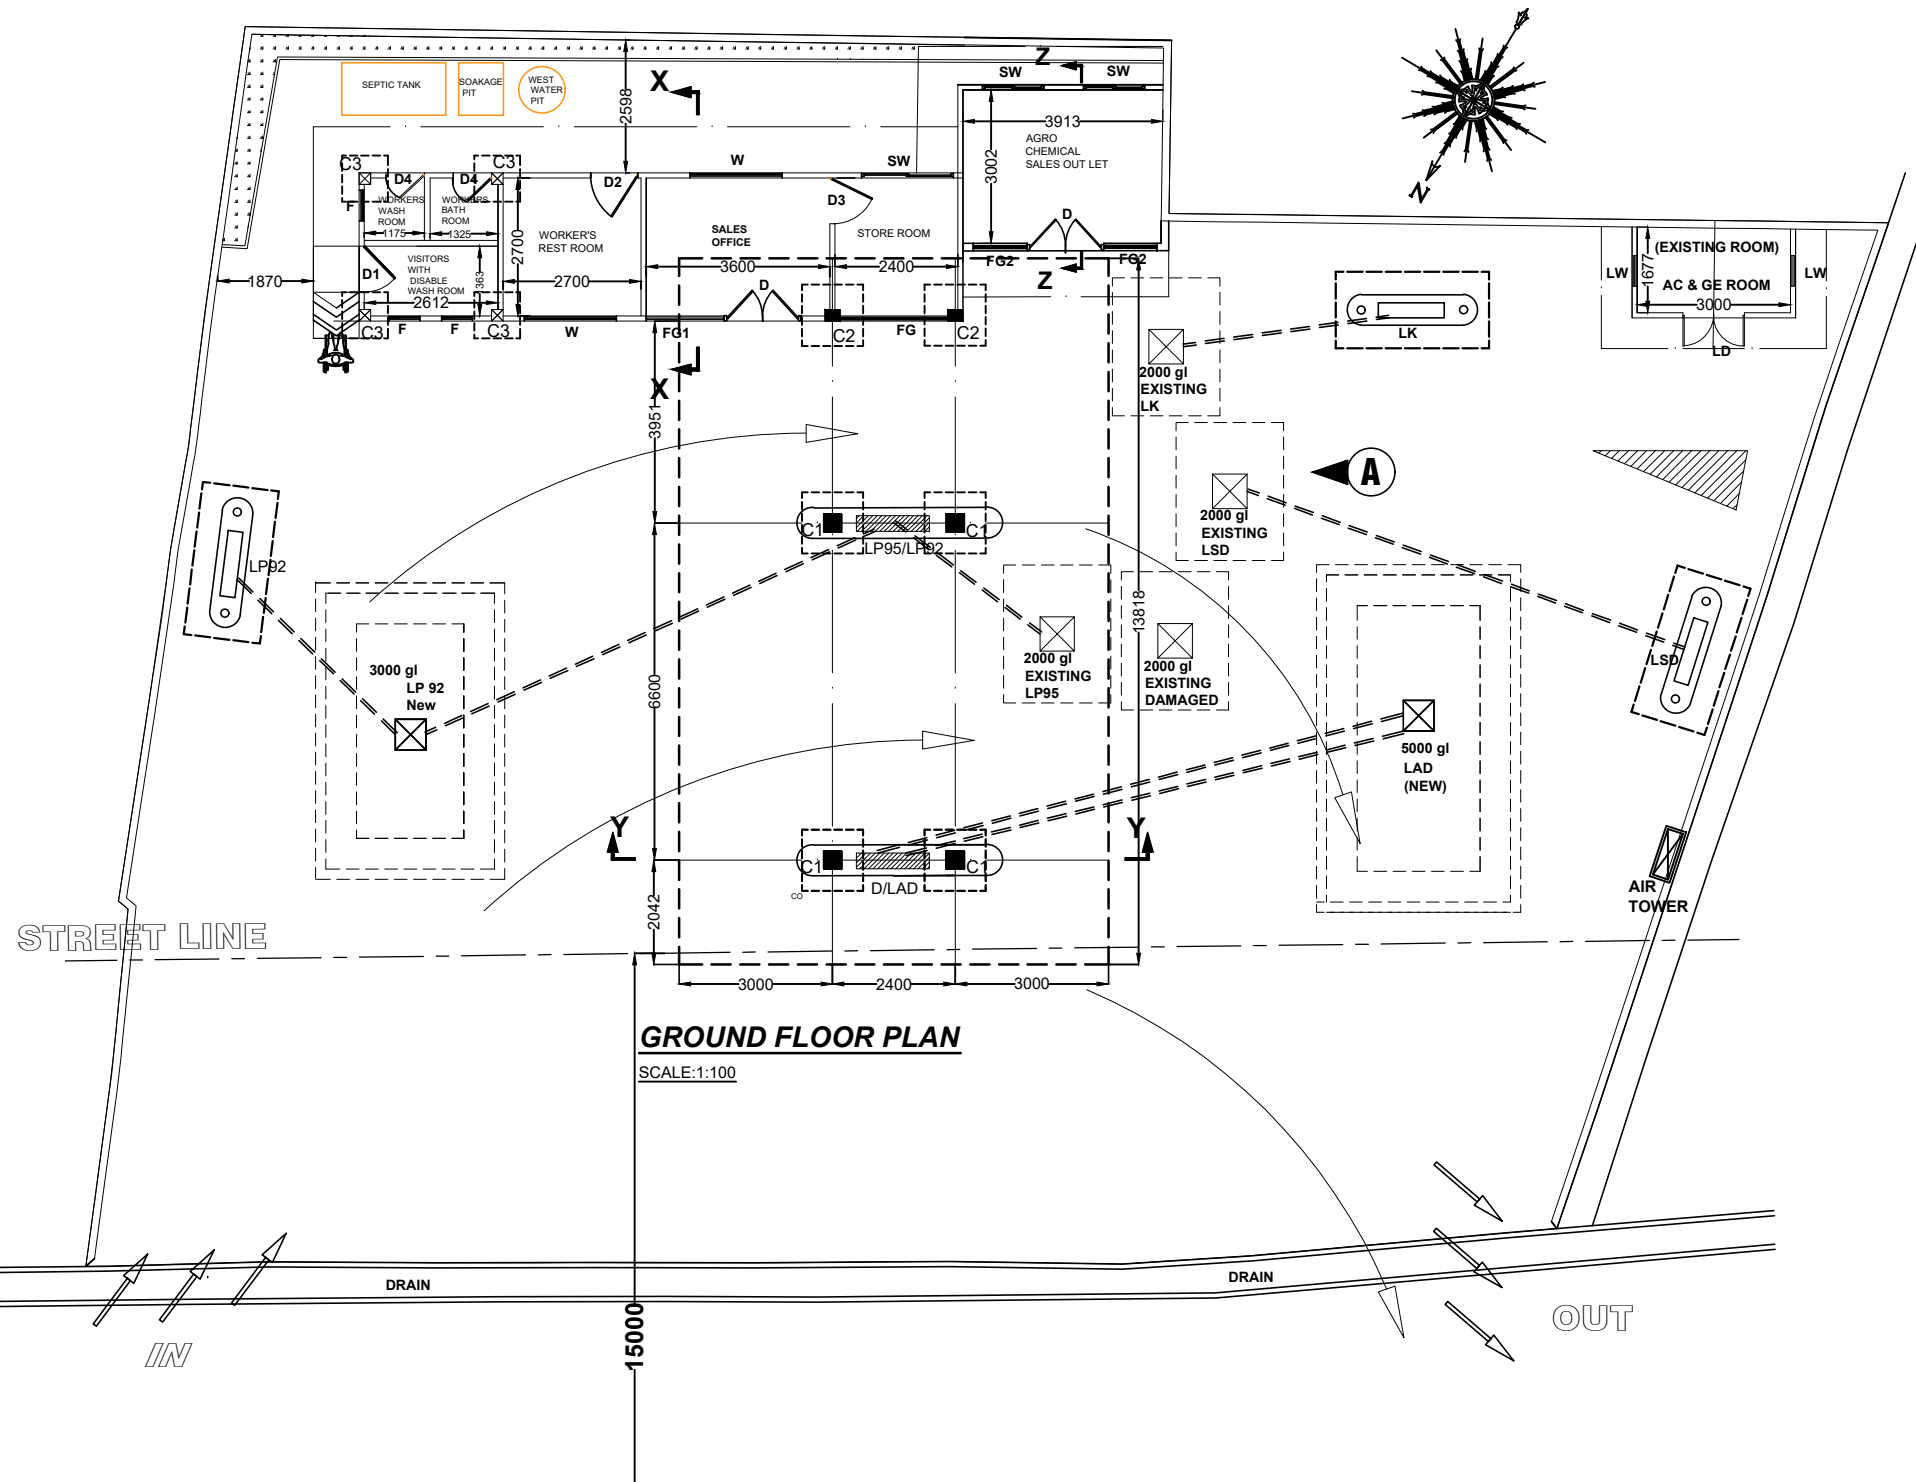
SEPTIC TANK
SOAKAGE PIT
WEST WATER PIT
2598
X
Z
SW
SW
3913
AGRO CHEMICAL SALES OUT LET
3002
C3
C3
D4
D4
F
WORKERS WASH ROOM
WORKERS BATH ROOM
1175
1325
D2
W
SW
WORKER'S REST ROOM
2700
SALES OFFICE
D3
STORE ROOM
D
FG2
FG2
Z
N
1870
D1
VISITORS WITH DISABLE WASH ROOM
2612
363
2700
3600
2400
D
C3
C3
F
F
W
FG1
C2
FG
C2
(EXISTING ROOM)
LW
1677
AC & GE ROOM
LW
3000
LD
LK
2000 gl EXISTING LK
X
3951
A
2000 gl EXISTING LSD
C1
C1
LP95/LP92
C1
C1
LP92
3000 gl LP 92 New
2000 gl EXISTING LP95
13818
2000 gl EXISTING DAMAGED
LSD
6600
5000 gl LAD (NEW)
Y
Y
C1
C1
D/LAD
CO
AIR TOWER
STREET LINE
2042
3000
2400
3000
GROUND FLOOR PLAN
SCALE:1:100
DRAIN
DRAIN
15000
IN
OUT